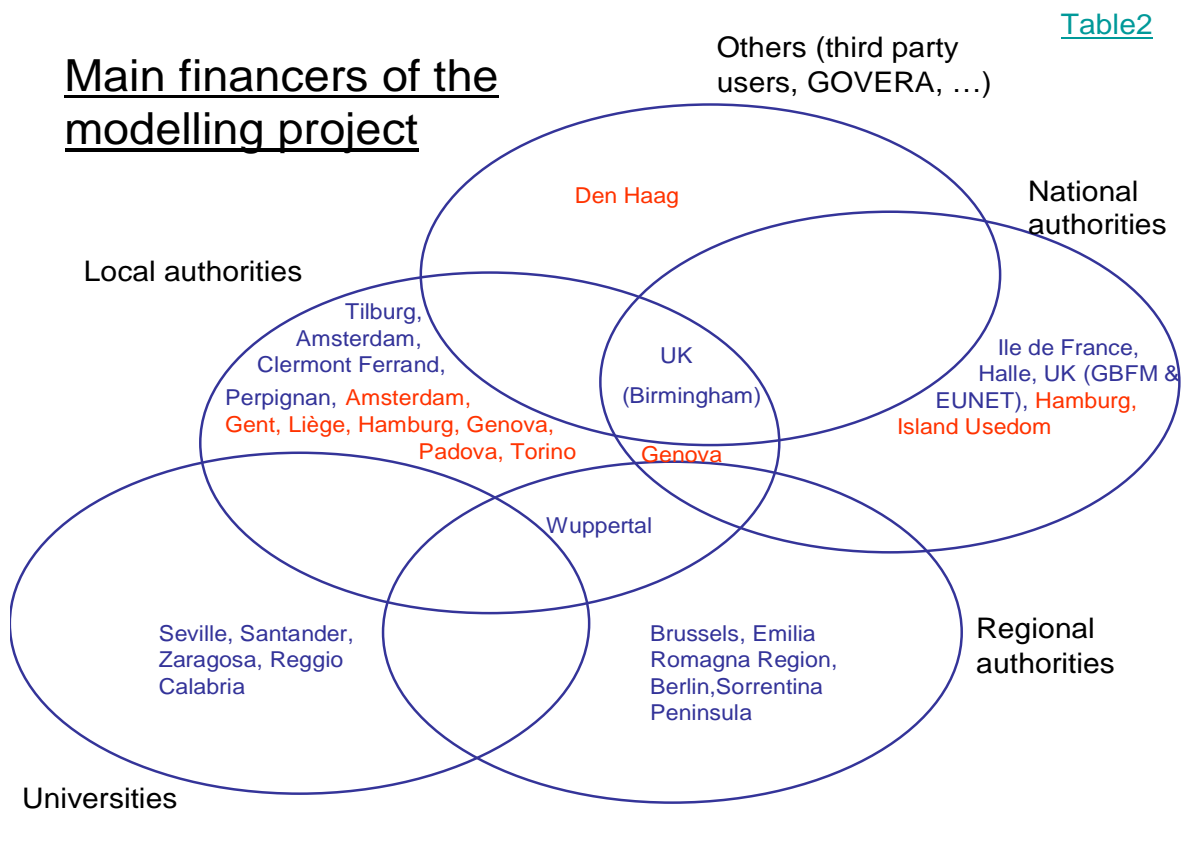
Table2

Main financers of the modelling project

Others (third party users, GOVERA, …)

National authorities

Local authorities

Den Haag

Tilburg, Amsterdam, Clermont Ferrand, Perpignan, Amsterdam, Gent, Liège, Hamburg, Genova, Padova, Torino

UK

(Birmingham)

Ile de France, Halle, UK (GBFM & EUNET), Hamburg, Island Usedom

Genova

Wuppertal

Seville, Santander, Zaragosa, Reggio Calabria

Brussels, Emilia Romagna Region, Berlin,Sorrentina Peninsula

Regional authorities

Universities